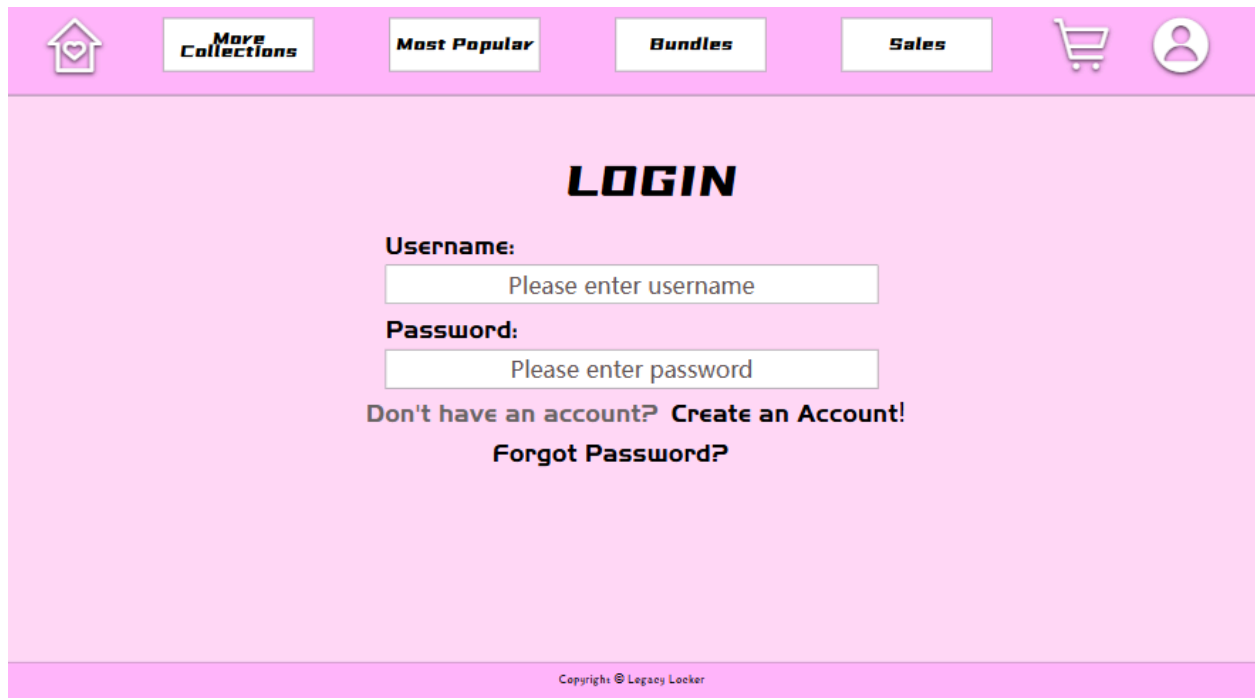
More Collections

Most Popular

Bundles

Sales

LOGIN

Username:

Please enter username

Password:

Please enter password

Don't have an account? Create an Account!

Forgot Password?

Copyright © Legacy Locker